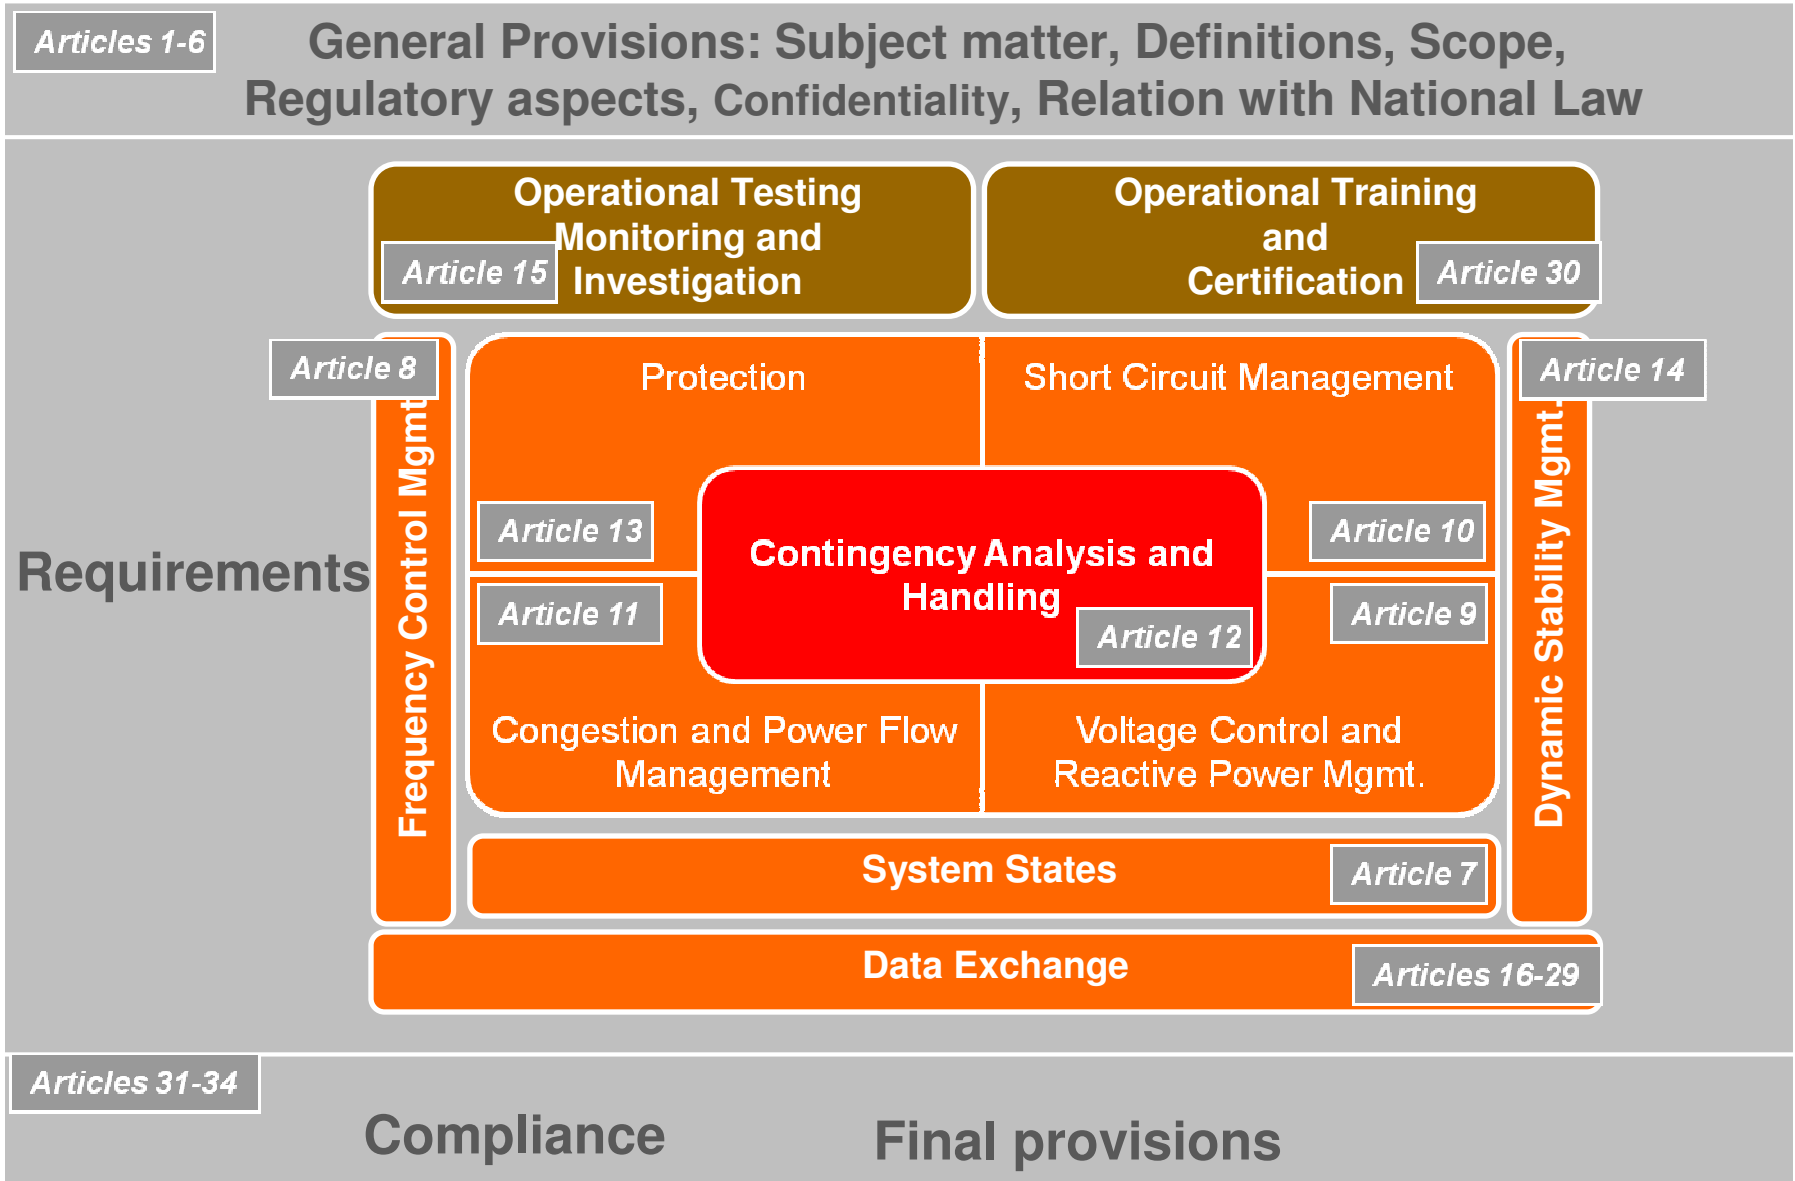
Articles 1-6

General Provisions: Subject matter, Definitions, Scope, Regulatory aspects, Confidentiality, Relation with National Law

Requirements

Operational Testing Monitoring and Investigation

Article 15

Operational Training and Certification

Article 30

Article 8

Frequency Control Mgmt.

Protection

Short Circuit Management

Article 14

Dynamic Stability Mgmt.

Article 13

Article 11

Contingency Analysis and Handling

Article 12

Article 10

Article 9

Congestion and Power Flow Management

Voltage Control and Reactive Power Mgmt.

System States

Article 7

Data Exchange

Articles 16-29

Articles 31-34

Compliance

Final provisions